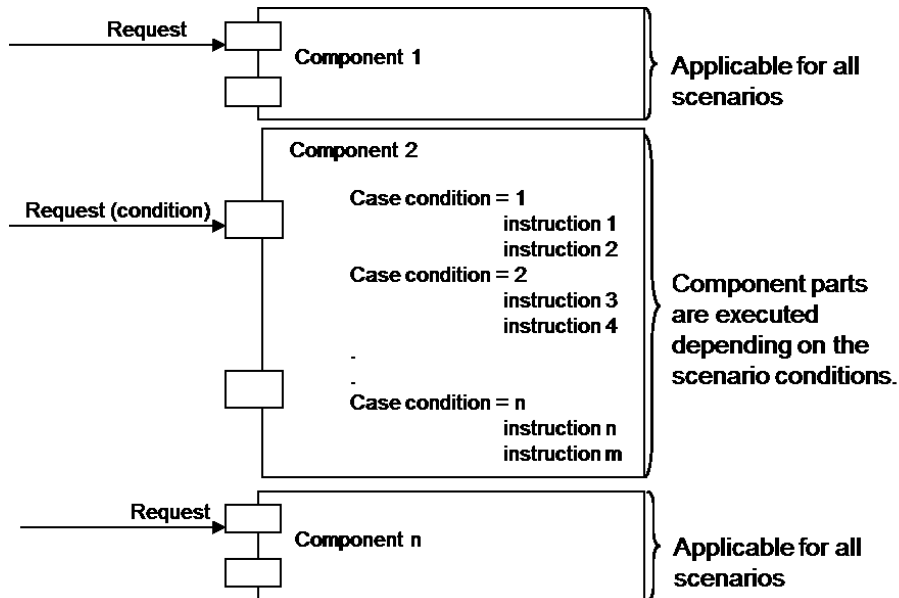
Request

Component 1

Applicable for all scenarios

Component 2

Request (condition)

Case condition = 1
instruction 1
instruction 2
Case condition = 2
instruction 3
instruction 4
.
.
Case condition = n
instruction n
instruction m

Component parts are executed depending on the scenario conditions.

Request

Component n

Applicable for all scenarios